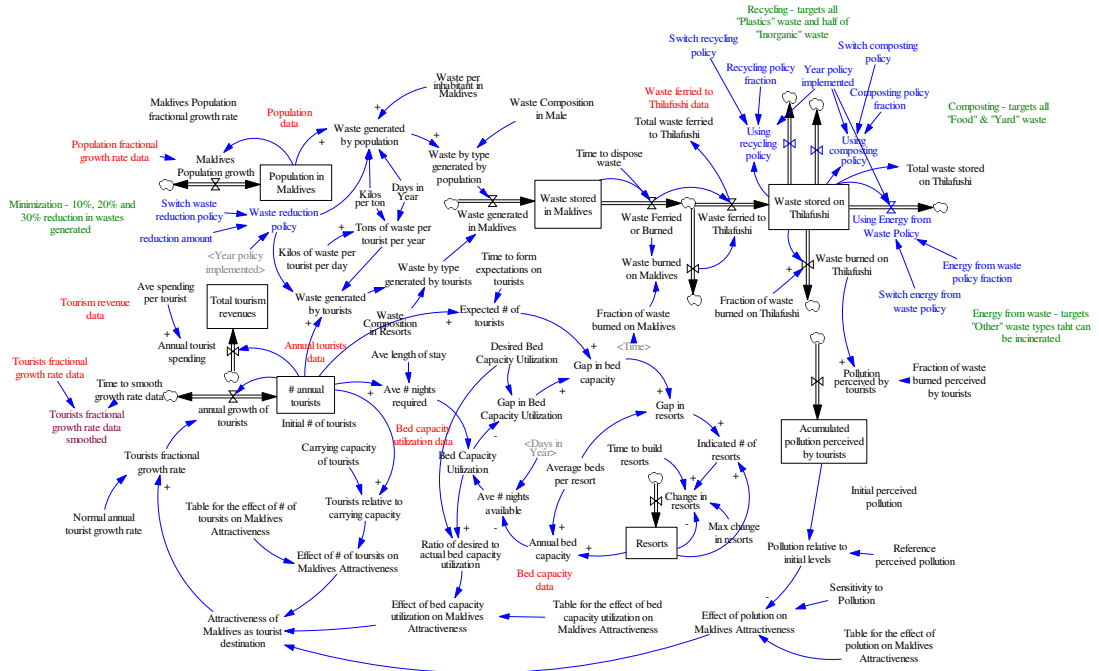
Recycling - targets all "Plastics" waste and half of "Inorganic" waste

Switch recycling policy

Switch composting policy

Recycling policy fraction

Year policy implemented

Composting policy fraction

Composting - targets all "Food" & "Yard" waste

Waste per inhabitant in Maldives

Waste Composition in Male

Waste ferried to Thilafushi data

Maldives Population fractional growth rate

Population data

Waste generated by population

Total waste ferried to Thilafushi

Using recycling policy

Using composting policy

Total waste stored on Thilafushi

Population fractional growth rate data

Maldives Population growth

Population in Maldives

Waste by type generated by population

Time to dispose waste

Kilos per ton

Days in Year

Waste stored in Maldives

Waste Ferried or Burned

Waste ferried to Thilafushi

Waste stored on Thilafushi

Using Energy from Waste Policy

Minimization - 10%, 20% and 30% reduction in wastes generated

Switch waste reduction policy

Waste reduction policy

Tons of waste per tourist per year

Waste generated in Maldives

reduction amount

<Year policy implemented>

Kilos of waste per tourist per day

Waste burned on Maldives

Waste burned on Thilafushi

Energy from waste policy fraction

Time to form expectations on tourists

Waste by type generated by tourists

Fraction of waste burned on Thilafushi

Switch energy from waste policy

Energy from waste - targets "Other" waste types taht can be incinerated

Ave spending per tourist

Total tourism revenues

Waste generated by tourists

Tourism revenue data

Waste Composition in Resorts

Expected # of tourists

Fraction of waste burned on Maldives

Annual tourist spending

Annual tourists data

Ave length of stay

Desired Bed Capacity Utilization

<Time>

Fraction of waste burned perceived by tourists

Pollution perceived by tourists

Tourists fractional growth rate data

Time to smooth growth rate data

# annual tourists

Ave # nights required

Gap in bed capacity

Tourists fractional growth rate data smoothed

annual growth of tourists

Initial # of tourists

Bed capacity utilization data

Gap in Bed Capacity Utilization

Gap in resorts

Acumulated pollution perceived by tourists

<Days in Year>

Time to build resorts

Indicated # of resorts

Tourists fractional growth rate

Carrying capacity of tourists

Bed Capacity Utilization

Average beds per resort

Change in resorts

Initial perceived pollution

Ave # nights available

Max change in resorts

Normal annual tourist growth rate

Table for the effect of # of tourists on Maldives Attractiveness

Tourists relative to carrying capacity

Resorts

Annual bed capacity

Pollution relative to initial levels

Reference perceived pollution

Ratio of desired to actual bed capacity utilization

Effect of # of tourists on Maldives Attractiveness

Bed capacity data

Sensitivity to Pollution

Effect of bed capacity utilization on Maldives Attractiveness

Table for the effect of bed capacity utilization on Maldives Attractiveness

Effect of polution on Maldives Attractiveness

Attractiveness of Maldives as tourist destination

Table for the effect of polution on Maldives Attractiveness